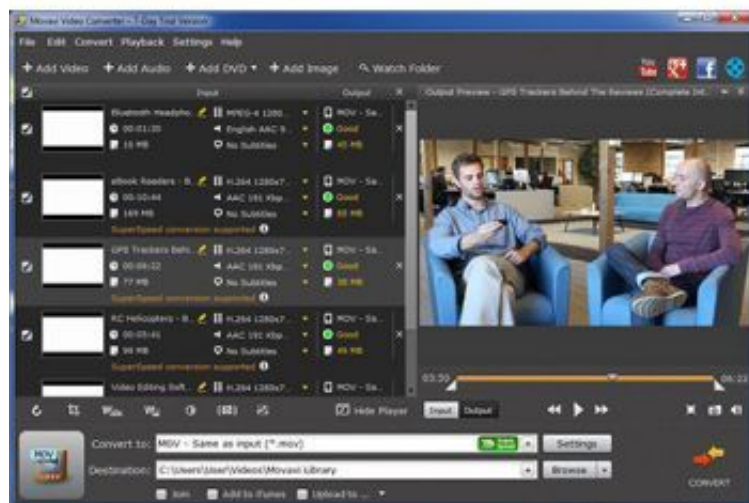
Movavi Video Converter - 7-Day Trial Version

File Edit Convert Playback Settings Help

+ Add Video + Add Audio + Add DVD ▾ + Add Image Watch Folder

Input | Output

Bluetooth Headpho... | MPEG-4 1280... | MOV - Sa...
00:01:20 | English AAC S... | Good
15 MB | No Subtitles | 40 MB

eBook Readers - B... | H.264 1280x7... | MOV - Sa...
00:10:44 | AAC 191 Kbp... | Good
169 MB | No Subtitles | 80 MB
SuperSpeed conversion supported

GPS Trackers Behi... | H.264 1280x7... | MOV - Sa...
00:04:22 | AAC 191 Kbp... | Good
77 MB | No Subtitles | 38 MB
SuperSpeed conversion supported

RC Helicopters - B... | H.264 1280x7... | MOV - Sa...
00:05:41 | AAC 191 Kbp... | Good
98 MB | No Subtitles | 49 MB
SuperSpeed conversion supported

Video Editing Soft... | H.264 1280x7... | MOV - Sa...

Output Preview - GPS Trackers Behind The Reviews (Complete Int...

03:55

06:23

Hide Player Input Output

Convert to: MOV - Same as input (*.mov) Settings

Destination: C:\Users\User\Videos\Movavi Library Browse

Join Add to iTunes Upload to ...

CONVERT